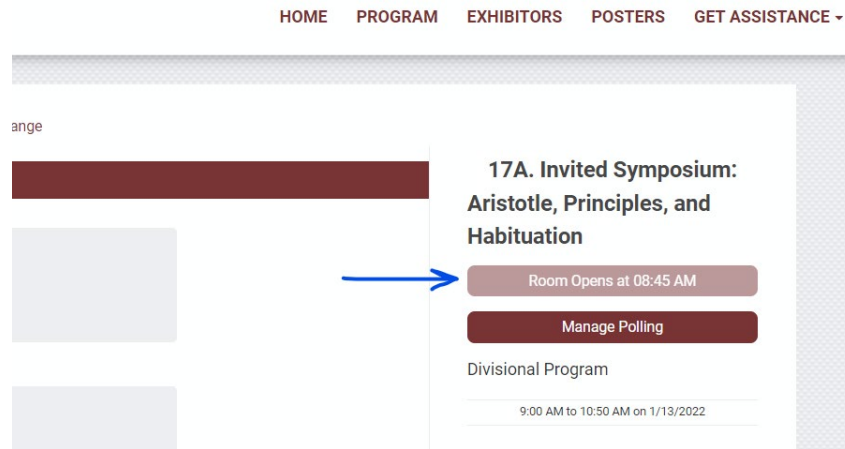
HOME PROGRAM EXHIBITORS POSTERS GET ASSISTANCE

ange

17A. Invited Symposium: Aristotle, Principles, and Habituation

Room Opens at 08:45 AM

Manage Polling

Divisional Program

9:00 AM to 10:50 AM on 1/13/2022